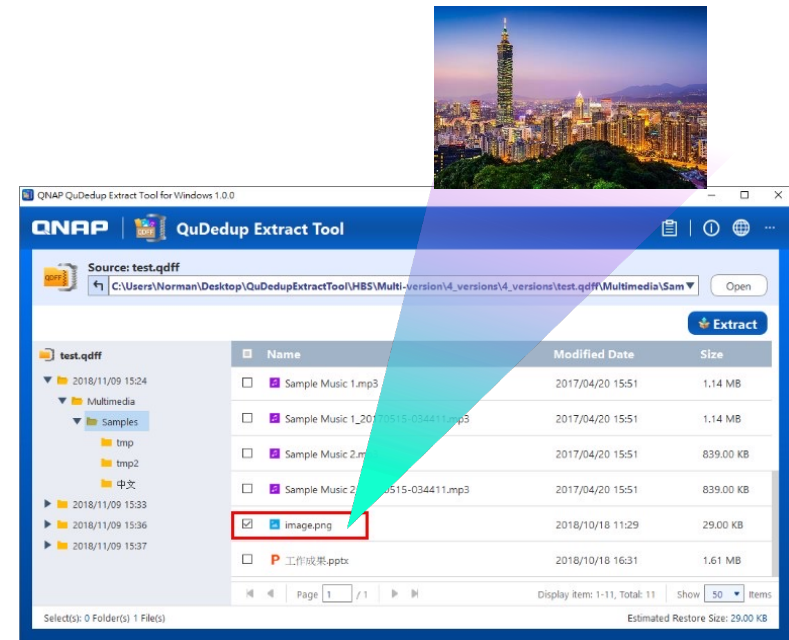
QNAP QuDedup Extract Tool for Windows 1.0.0

QNAP | QuDedup Extract Tool

Source: test.qdff
C:\Users\Norman\Desktop\QuDedupExtractTool\HBS\Multi-version\4_versions\4_versions\test.qdff\Multimedia\Sam
Open

Extract

test.qdff
2018/11/09 15:24
Multimedia
Samples
tmp
tmp2
中文
2018/11/09 15:33
2018/11/09 15:36
2018/11/09 15:37

| | Name | Modified Date | Size |
|---|---|---|---|
| ☐ | Sample Music 1.mp3 | 2017/04/20 15:51 | 1.14 MB |
| ☐ | Sample Music 1_20170515-034411.mp3 | 2017/04/20 15:51 | 1.14 MB |
| ☐ | Sample Music 2.m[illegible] | 2017/04/20 15:51 | 839.00 KB |
| ☐ | Sample Music 2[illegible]515-034411.mp3 | 2017/04/20 15:51 | 839.00 KB |
| ☑ | image.png | 2018/10/18 11:29 | 29.00 KB |
| ☐ | 工作成果.pptx | 2018/10/18 16:31 | 1.61 MB |

Page 1 / 1
Display item: 1-11, Total: 11 Show 50 Items

Select(s): 0 Folder(s) 1 File(s)
Estimated Restore Size: 29.00 KB